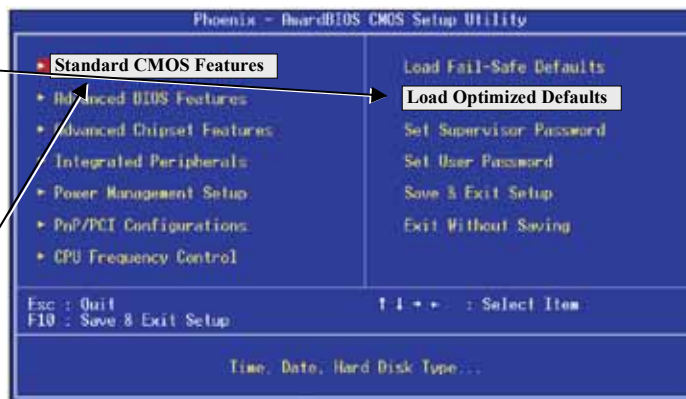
Phoenix - AwardBIOS CMOS Setup Utility

Standard CMOS Features
Advanced BIOS Features
Advanced Chipset Features
Integrated Peripherals
Power Management Setup
PnP/PCI Configurations
CPU Frequency Control

Load Fail-Safe Defaults
Load Optimized Defaults
Set Supervisor Password
Set User Password
Save & Exit Setup
Exit Without Saving

Esc : Quit
F10 : Save & Exit Setup

↑ ↓ → ← : Select Item

Time, Date, Hard Disk Type...